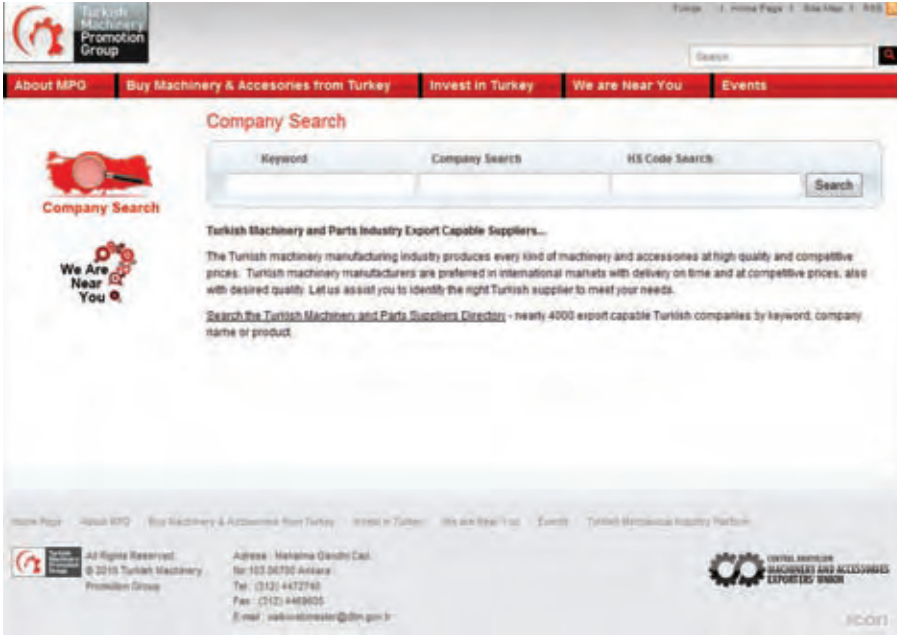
Turkish Machinery Promotion Group

Türkçe | Home Page | Site Map | RSS

Search

About MPG | Buy Machinery & Accesories from Turkey | Invest in Turkey | We are Near You | Events

Company Search

Company Search

We Are Near You

Keyword | Company Search | HS Code Search | Search

Turkish Machinery and Parts Industry Export Capable Suppliers...

The Turkish machinery manufacturing industry produces every kind of machinery and accessories at high quality and competitive prices. Turkish machinery manufacturers are preferred in international markets with delivery on time and at competitive prices, also with desired quality. Let us assist you to identify the right Turkish supplier to meet your needs.

Search the Turkish Machinery and Parts Suppliers Directory - nearly 4000 export capable Turkish companies by keyword, company name or product.

Home Page | About MPG | Buy Machinery & Accessories from Turkey | Invest in Turkey | We are Near You | Events | Turkish Mechanical Industry Platform

All Rights Reserved
© 2015 Turkish Machinery Promotion Group

Adress : Mahatma Gandhi Cad. No:103 06700 Ankara
Tel : (312) 4472740
Fax : (312) 4469605
E-mail : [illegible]@dtm.gov.tr

CENTRAL ANATOLIAN MACHINERY AND ACCESSORIES EXPORTERS' UNION

icon